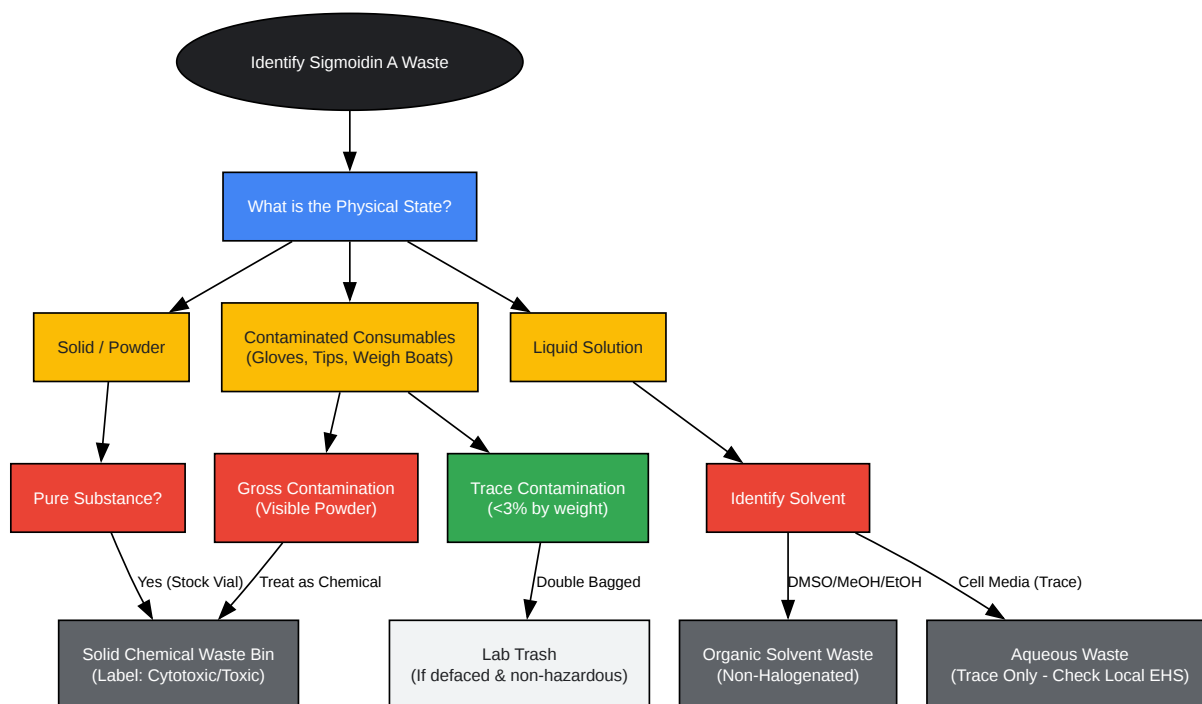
Identify Sigmoidin A Waste

What is the Physical State?

Solid / Powder

Contaminated Consumables (Gloves, Tips, Weigh Boats)

Liquid Solution

Pure Substance?

Gross Contamination (Visible Powder)

Trace Contamination (<3% by weight)

Identify Solvent

Yes (Stock Vial)

Treat as Chemical

Double Bagged

DMSO/MeOH/EtOH

Cell Media (Trace)

Solid Chemical Waste Bin (Label: Cytotoxic/Toxic)

Lab Trash (If defaced & non-hazardous)

Organic Solvent Waste (Non-Halogenated)

Aqueous Waste (Trace Only - Check Local EHS)